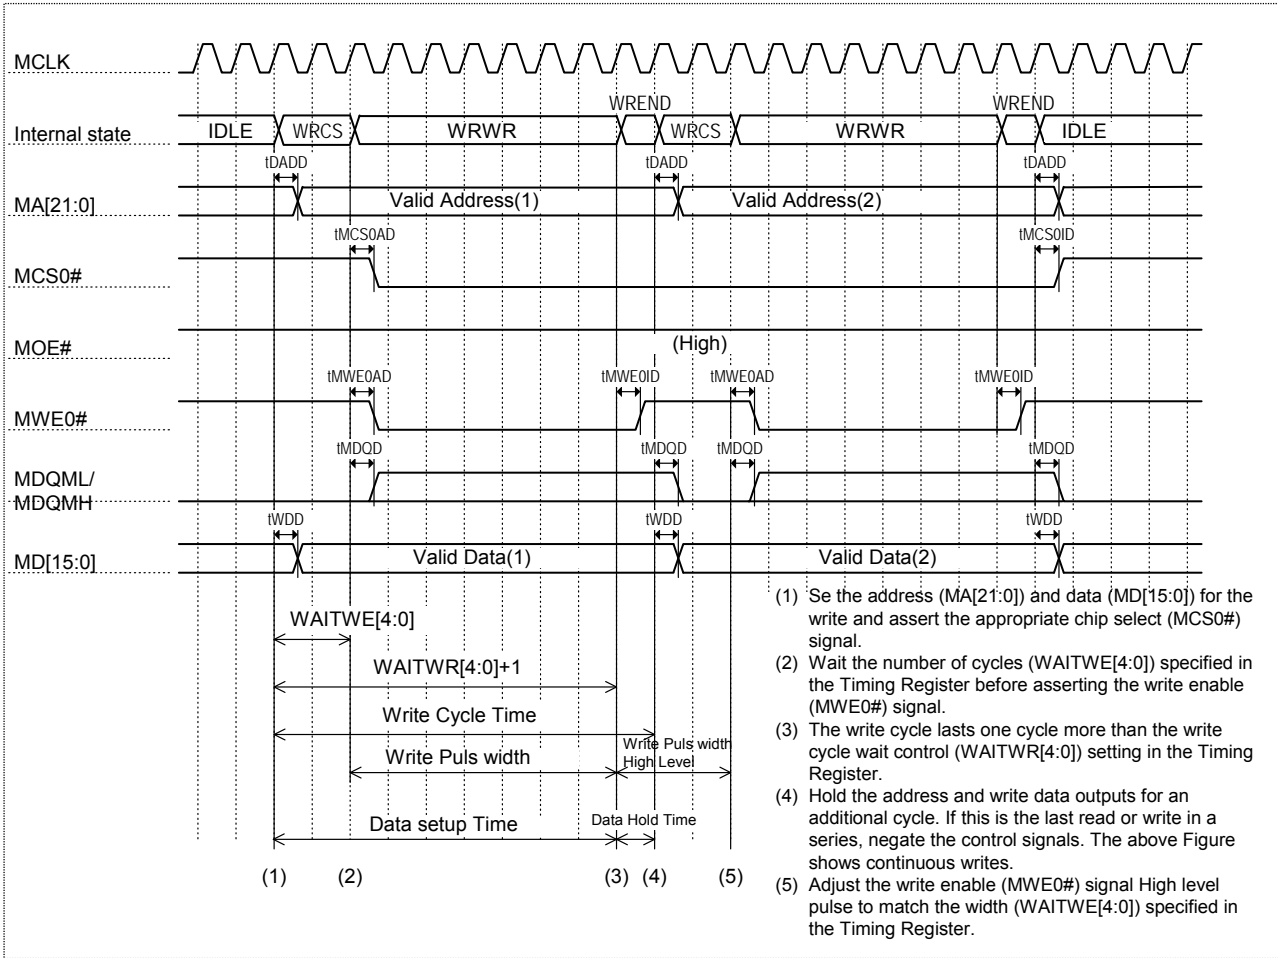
MCLK

WREND WREND

Internal state IDLE WRCS WRWR WRCS WRWR IDLE

tDADD tDADD tDADD

MA[21:0] Valid Address(1) Valid Address(2)

tMCS0AD tMCS0ID

MCS0#

MOE# (High)

tMWE0AD tMWE0ID tMWE0AD tMWE0ID

MWE0#

tMDQD tMDQD tMDQD tMDQD

MDQML/ MDQMH

tWDD tWDD tWDD

MD[15:0] Valid Data(1) Valid Data(2)

WAITWE[4:0]

WAITWR[4:0]+1

Write Cycle Time

Write Puls width

Write Puls width High Level

Data setup Time

Data Hold Time

(1) (2) (3) (4) (5)

(1) Se the address (MA[21:0]) and data (MD[15:0]) for the write and assert the appropriate chip select (MCS0#) signal.
(2) Wait the number of cycles (WAITWE[4:0]) specified in the Timing Register before asserting the write enable (MWE0#) signal.
(3) The write cycle lasts one cycle more than the write cycle wait control (WAITWR[4:0]) setting in the Timing Register.
(4) Hold the address and write data outputs for an additional cycle. If this is the last read or write in a series, negate the control signals. The above Figure shows continuous writes.
(5) Adjust the write enable (MWE0#) signal High level pulse to match the width (WAITWE[4:0]) specified in the Timing Register.